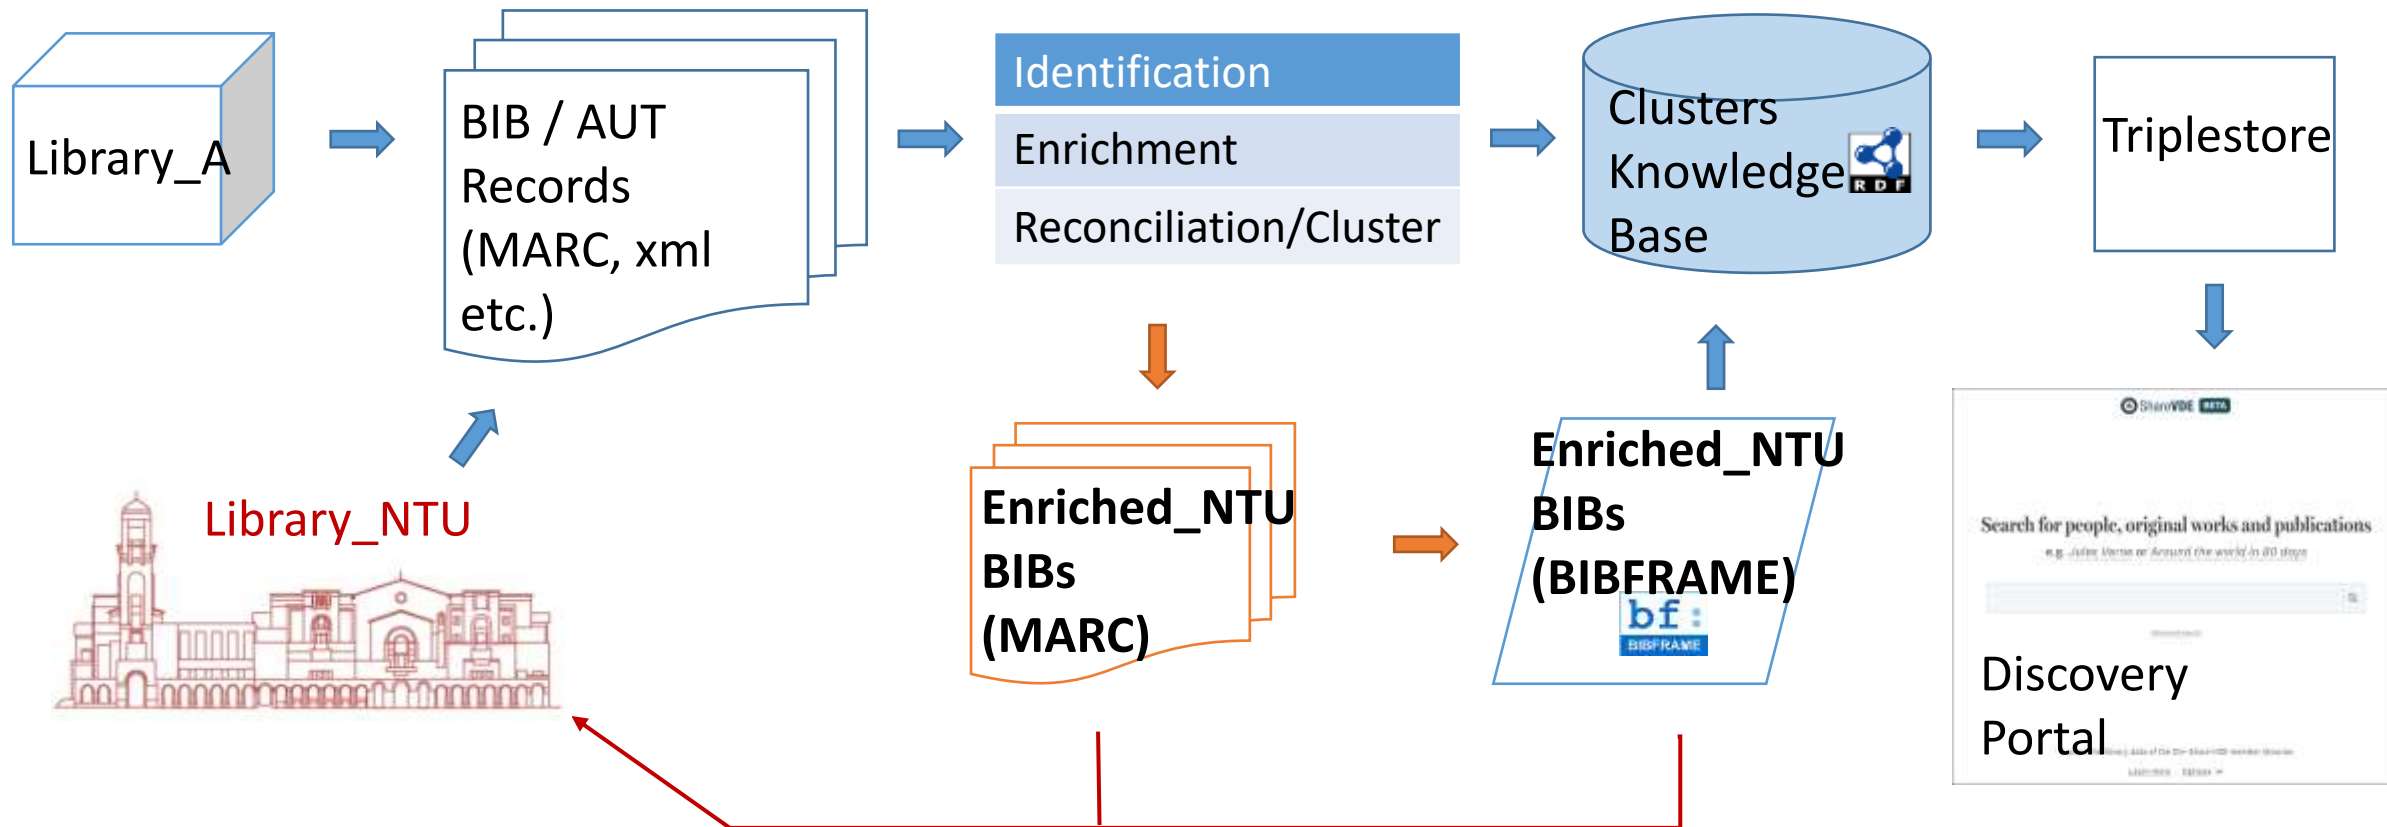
Library_A

BIB / AUT Records (MARC, xml etc.)

Identification

Enrichment

Reconciliation/Cluster

Clusters Knowledge Base

RDF

Triplestore

Library_NTU

Enriched_NTU BIBs (MARC)

Enriched_NTU BIBs (BIBFRAME)

bf:
BIBFRAME

ShareVDE BETA

Search for people, original works and publications

e.g. Jules Verne or Around the world in 80 days

Discovery Portal